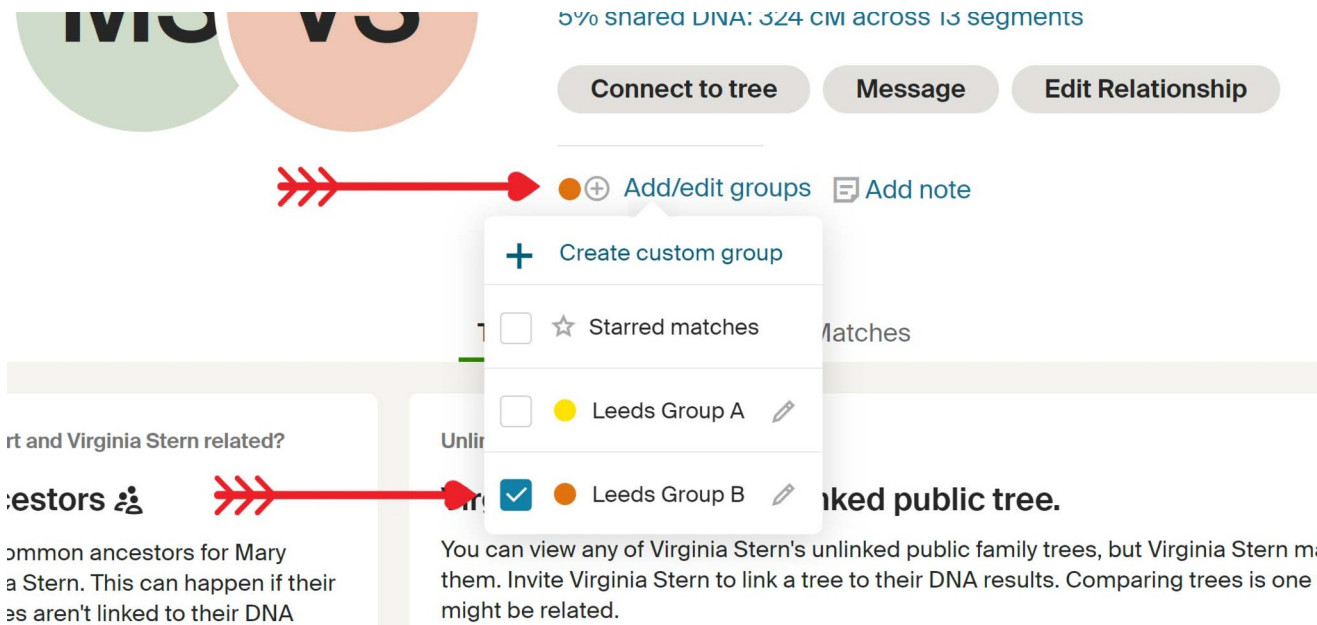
MS VS

5% shared DNA: 324 cM across 13 segments

Connect to tree

Message

Edit Relationship

Add/edit groups

Add note

Create custom group

Starred matches

Leeds Group A

Leeds Group B

T

latches

rt and Virginia Stern related?

cestors

ommon ancestors for Mary a Stern. This can happen if their es aren't linked to their DNA

Unlin

Vir

nked public tree.

You can view any of Virginia Stern's unlinked public family trees, but Virginia Stern m them. Invite Virginia Stern to link a tree to their DNA results. Comparing trees is one might be related.